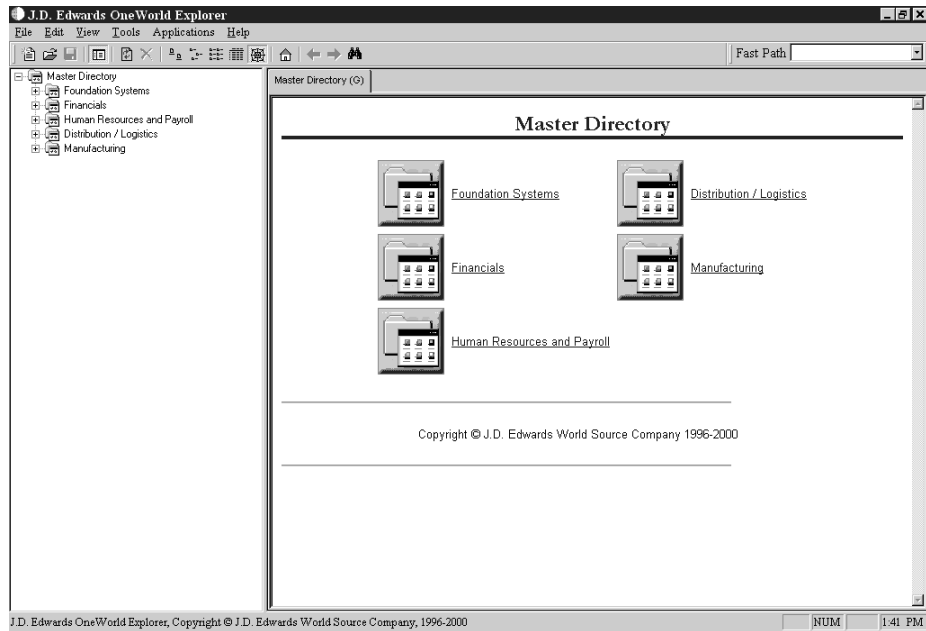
J.D. Edwards OneWorld Explorer

File Edit View Tools Applications Help

Fast Path

Master Directory
Foundation Systems
Financials
Human Resources and Payroll
Distribution / Logistics
Manufacturing

Master Directory (G)

Master Directory

Foundation Systems

Distribution / Logistics

Financials

Manufacturing

Human Resources and Payroll

Copyright © J.D. Edwards World Source Company 1996-2000

J.D. Edwards OneWorld Explorer, Copyright © J.D. Edwards World Source Company, 1996-2000

NUM

1:41 PM